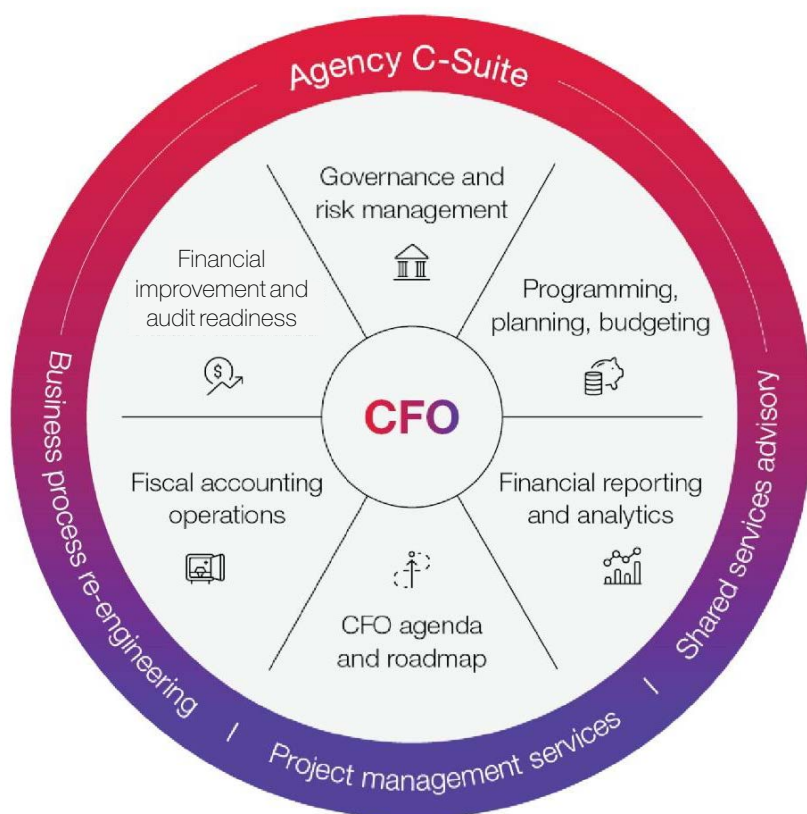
Agency C-Suite

Governance and risk management

Financial improvement and audit readiness

Programming, planning, budgeting

CFO

Fiscal accounting operations

Financial reporting and analytics

CFO agenda and roadmap

Business process re-engineering / Project management services / Shared services advisory